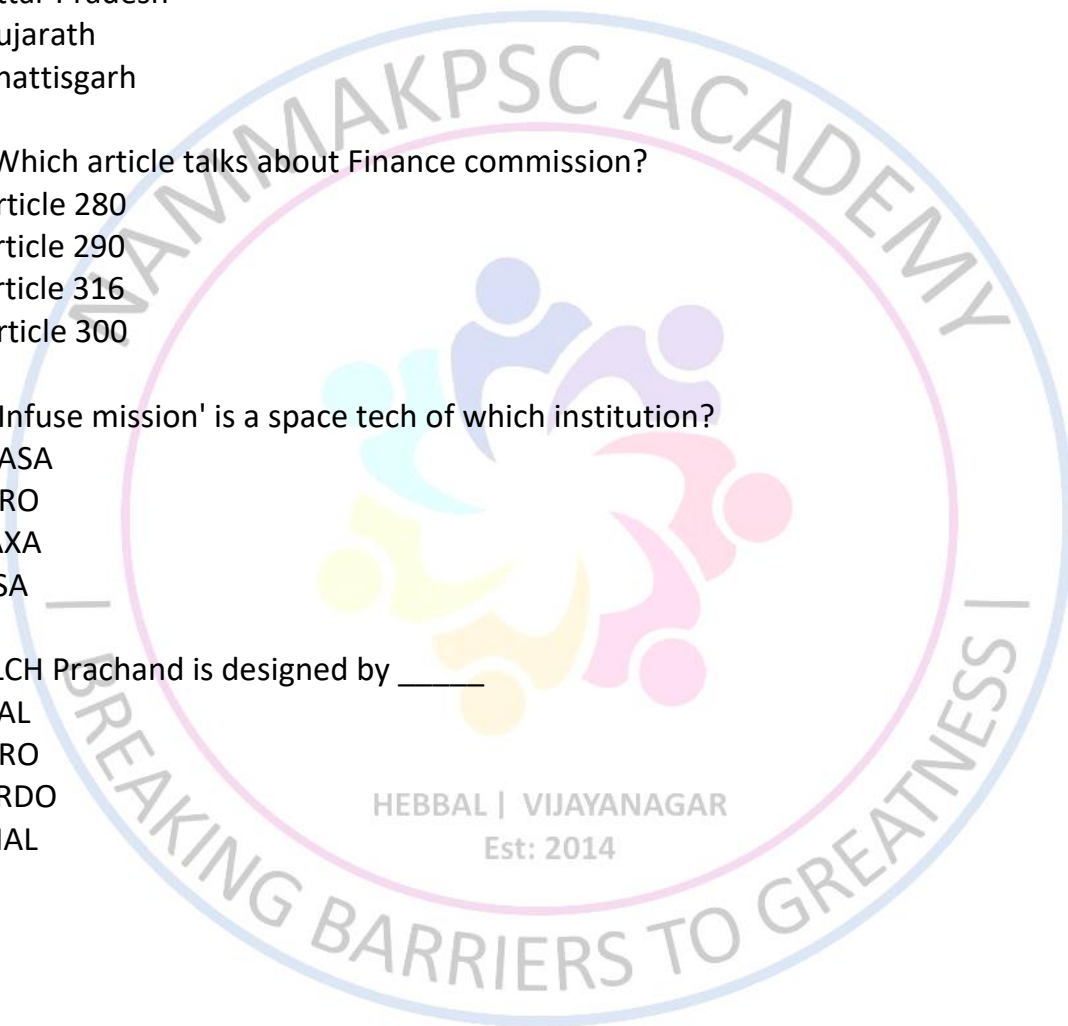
ttar Pradesh
ujarath
hattisgarh

Which article talks about Finance commission?
rticle 280
rticle 290
rticle 316
rticle 300

Infuse mission' is a space tech of which institution?
ASA
RO
XA
SA

LCH Prachand is designed by _____
AL
RO
RDO
IAL

NAMMAKPSC ACADEMY
BREAKING BARRIERS TO GREATNESS
HEBBAL | VIJAYANAGAR
Est: 2014